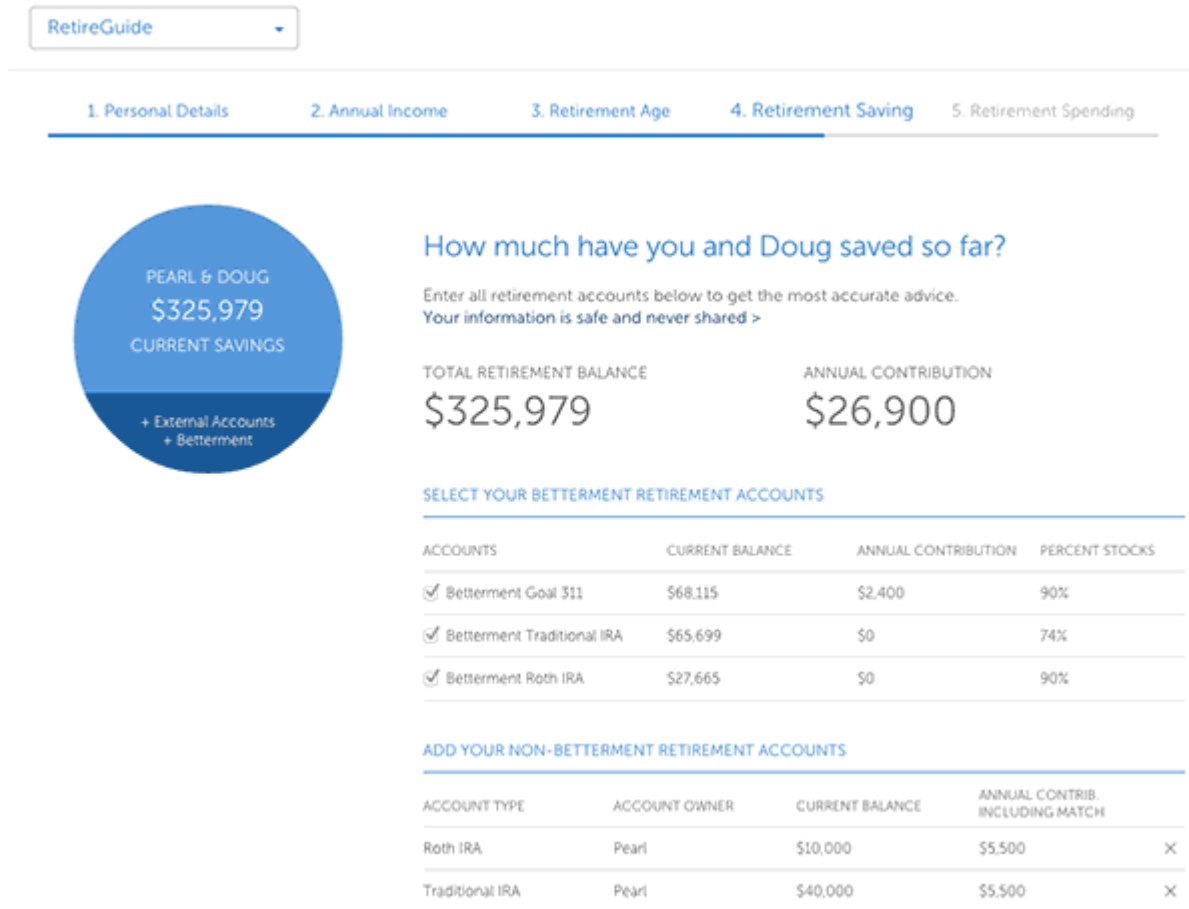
RetireGuide

1. Personal Details
2. Annual Income
3. Retirement Age
4. Retirement Saving
5. Retirement Spending

PEARL & DOUG
$325,979
CURRENT SAVINGS

+ External Accounts
+ Betterment

How much have you and Doug saved so far?

Enter all retirement accounts below to get the most accurate advice.
Your information is safe and never shared >

TOTAL RETIREMENT BALANCE
$325,979

ANNUAL CONTRIBUTION
$26,900

SELECT YOUR BETTERMENT RETIREMENT ACCOUNTS

| ACCOUNTS | CURRENT BALANCE | ANNUAL CONTRIBUTION | PERCENT STOCKS |
|---|---|---|---|
| Betterment Goal 311 | $68,115 | $2,400 | 90% |
| Betterment Traditional IRA | $65,699 | $0 | 74% |
| Betterment Roth IRA | $27,665 | $0 | 90% |

ADD YOUR NON-BETTERMENT RETIREMENT ACCOUNTS

| ACCOUNT TYPE | ACCOUNT OWNER | CURRENT BALANCE | ANNUAL CONTRIB. INCLUDING MATCH | |
|---|---|---|---|---|
| Roth IRA | Pearl | $10,000 | $5,500 | × |
| Traditional IRA | Pearl | $40,000 | $5,500 | × |